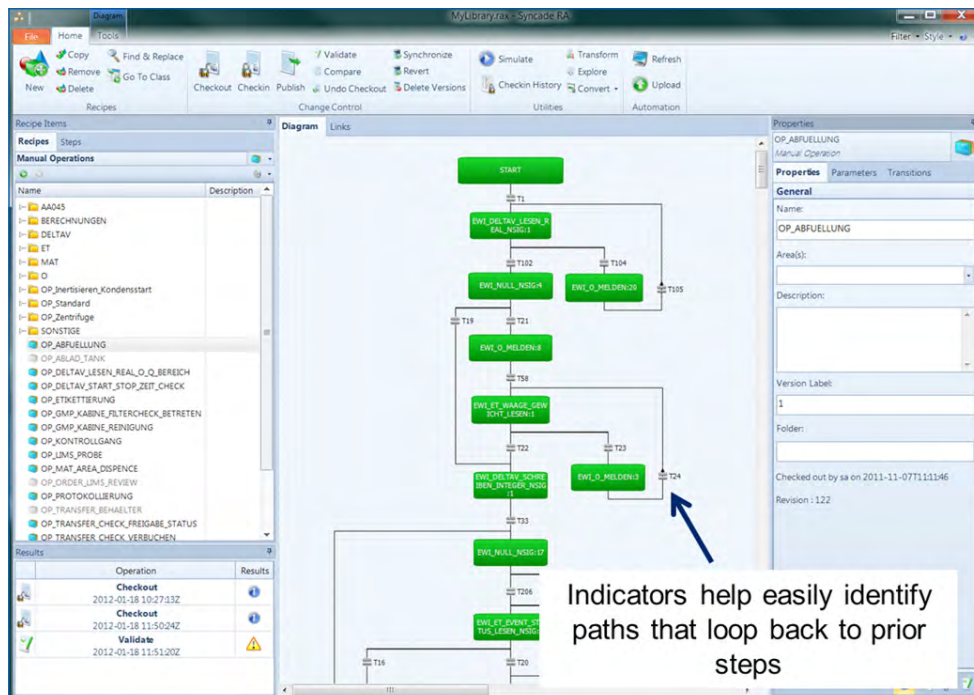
Diagram
MyLibrary.rax - Syncade RA
File Home Tools
Filter · Style ·
Copy Find & Replace
Remove Go To Class
New Delete
Recipes
Checkout Checkin Publish
Validate Compare Undo Checkout
Synchronize Revert Delete Versions
Change Control
Simulate Checkin History
Transform Explore Convert
Utilities
Refresh Upload
Automation

Recipe Items
Recipes Steps
Manual Operations
Name Description
AA045
BERECHNUNGEN
DELTAV
ET
MAT
O
OP_Inertisieren_Kondensstart
OP_Standard
OP_Zentrifuge
SONSTIGE
OP_ABFUELLUNG
OP_ABLAD_TANK
OP_DELTAV_LESEN_REAL_O_Q_BEREICH
OP_DELTAV_START_STOP_ZEIT_CHECK
OP_ETIKETTIERUNG
OP_GMP_KABINE_FILTERCHECK_BETRETEN
OP_GMP_KABINE_REINIGUNG
OP_KONTROLLGANG
OP_LIMS_PROBE
OP_MAT_AREA_DISPENCE
OP_ORDER_LIMS_REVIEW
OP_PROTOKOLLIERUNG
OP_TRANSFER_BEHAELTER
OP_TRANSFER_CHECK_FREIGABE_STATUS
OP_TRANSFER_CHECK_VERBUCHEN

Results
| | Operation | Results |
|---|---|---|
| | Checkout 2012-01-18 10:27:13Z | |
| | Checkout 2012-01-18 11:50:24Z | |
| | Validate 2012-01-18 11:51:20Z | |

Diagram Links
START
T1
EWI_DELTAV_LESEN_REAL_NSIG:1
T102
T104
EWI_NULL_NSIG:4
EWI_O_MELDEN:26
T105
T19
T21
EWI_O_MELDEN:8
T58
EWI_ET_WAAGE_GEWICHT_LESEN:1
T22
T23
EWI_DELTAV_SCHREIBEN_INTEGER_NSIG:1
EWI_O_MELDEN:3
T24
T33
EWI_NULL_NSIG:17
T206
EWI_ET_EVENT_STATUS_LESEN_NSIG:1
T16
T20

Indicators help easily identify paths that loop back to prior steps

Properties
OP_ABFUELLUNG
Manual Operation
Properties Parameters Transitions
General
Name:
OP_ABFUELLUNG
Area(s):
Description:
Version Label:
1
Folder:
Checked out by sa on 2011-11-07T11:11:46
Revision : 122